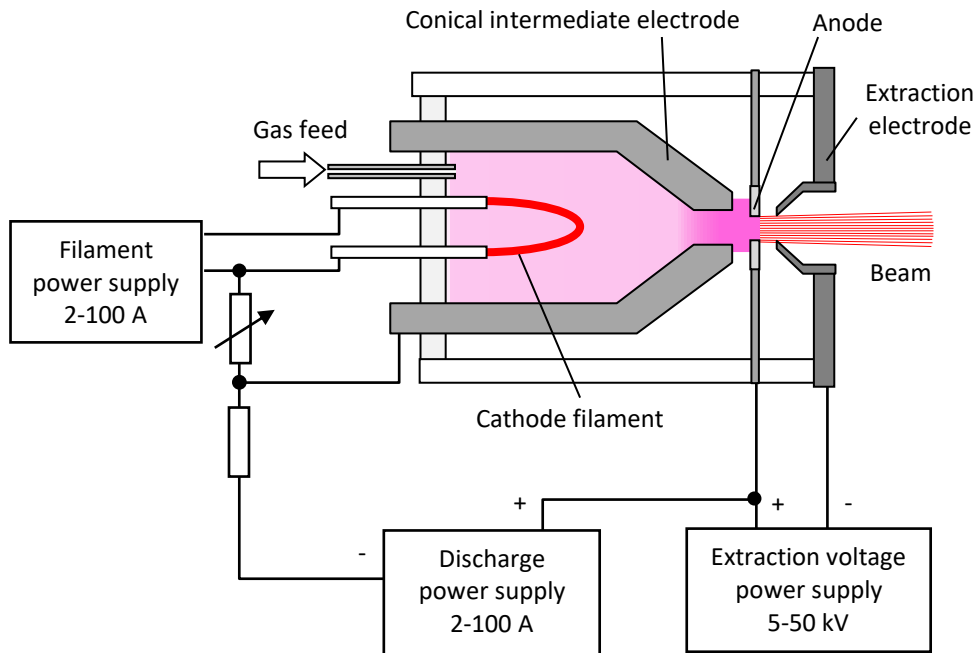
Conical intermediate electrode

Anode

Extraction electrode

Gas feed

Filament power supply 2-100 A

Beam

Cathode filament

+

+

-

-

Discharge power supply 2-100 A

Extraction voltage power supply 5-50 kV